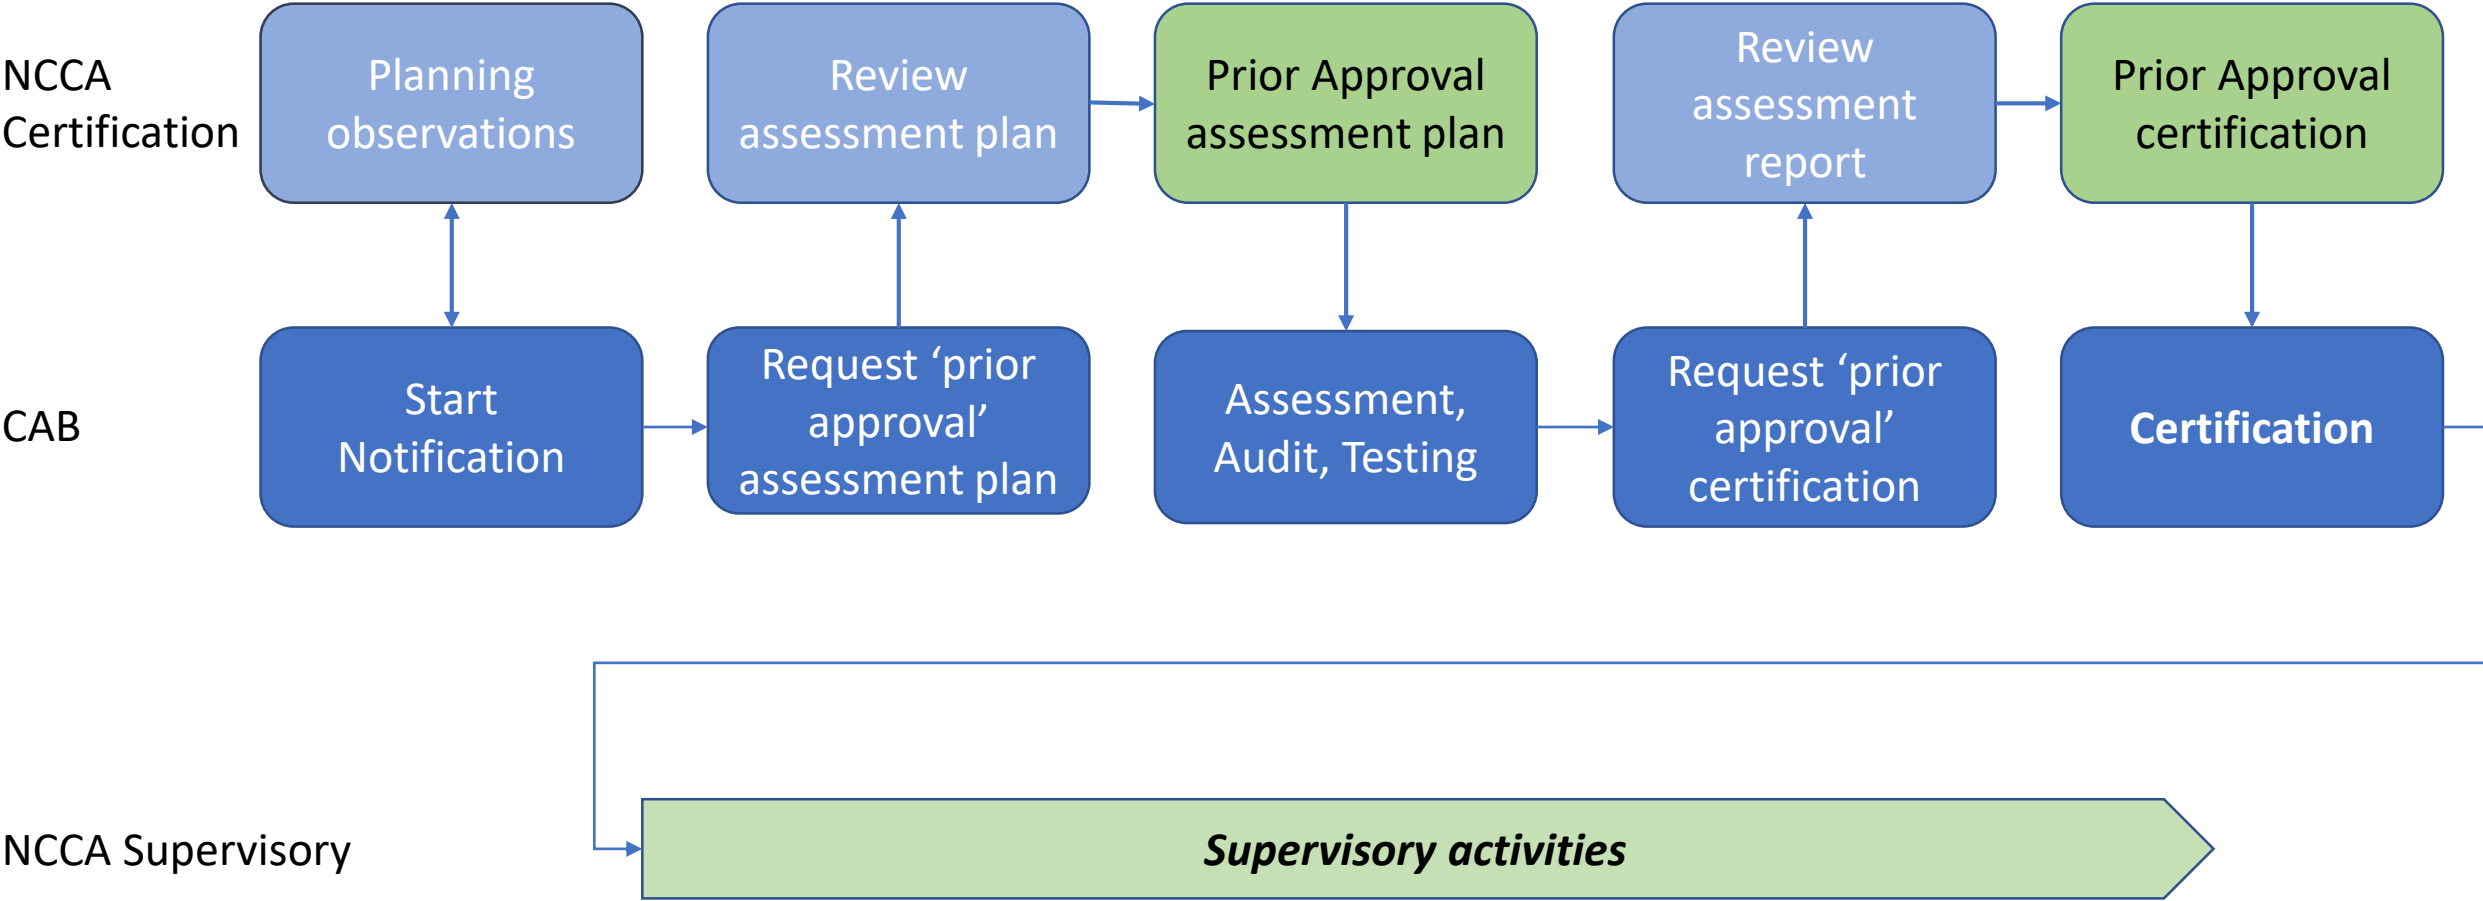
NCCA Certification

Planning observations

Review assessment plan

Prior Approval assessment plan

Review assessment report

Prior Approval certification

CAB

Start Notification

Request ‘prior approval’ assessment plan

Assessment, Audit, Testing

Request ‘prior approval’ certification

Certification

NCCA Supervisory

Supervisory activities